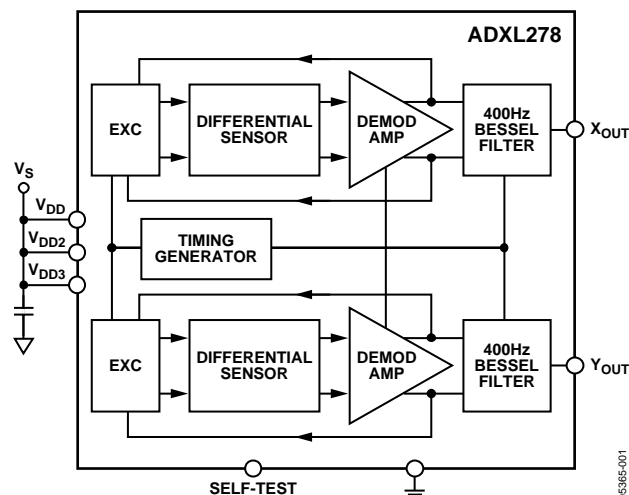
ADXL278

EXC

DIFFERENTIAL SENSOR

DEMOD AMP

400Hz BESSEL FILTER

$X_{OUT}$

$V_S$

$V_{DD}$

$V_{DD2}$

$V_{DD3}$

TIMING GENERATOR

EXC

DIFFERENTIAL SENSOR

DEMOD AMP

400Hz BESSEL FILTER

$Y_{OUT}$

SELF-TEST

05365-001